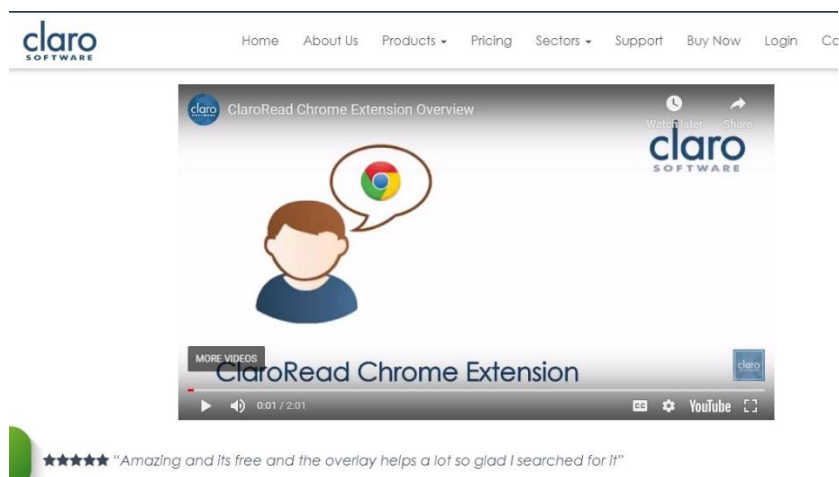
claro SOFTWARE

Home About Us Products Pricing Sectors Support Buy Now Login Co

claro ClaroRead Chrome Extension Overview

Watch later Share

claro SOFTWARE

MORE VIDEOS

ClaroRead Chrome Extension

claro

0:01 / 2:01

YouTube

★★★★★ "Amazing and its free and the overlay helps a lot so glad I searched for it"